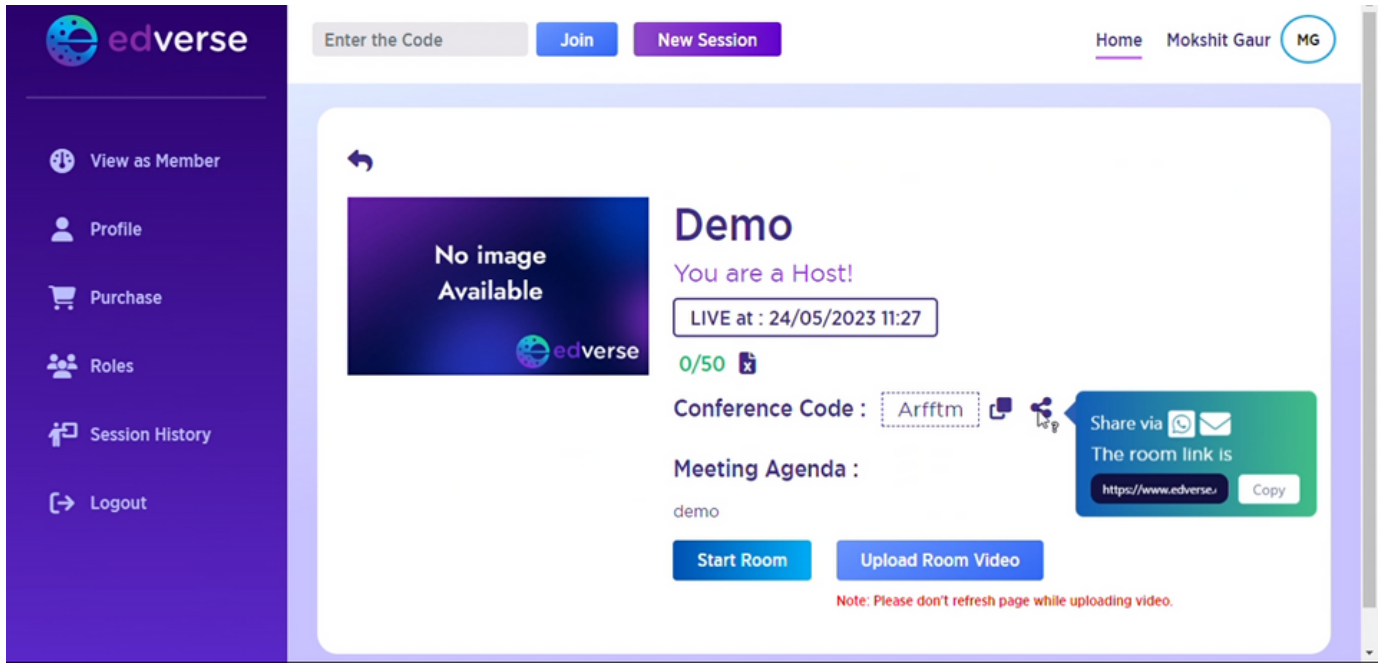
edverse

Enter the Code Join New Session

Home Mokshit Gaur MG

View as Member

Profile

Purchase

Roles

Session History

Logout

No image Available

edverse

Demo

You are a Host!

LIVE at : 24/05/2023 11:27

0/50

Conference Code : Arfftm

Share via

The room link is

https://www.edverse.

Copy

Meeting Agenda :

demo

Start Room Upload Room Video

Note: Please don't refresh page while uploading video.